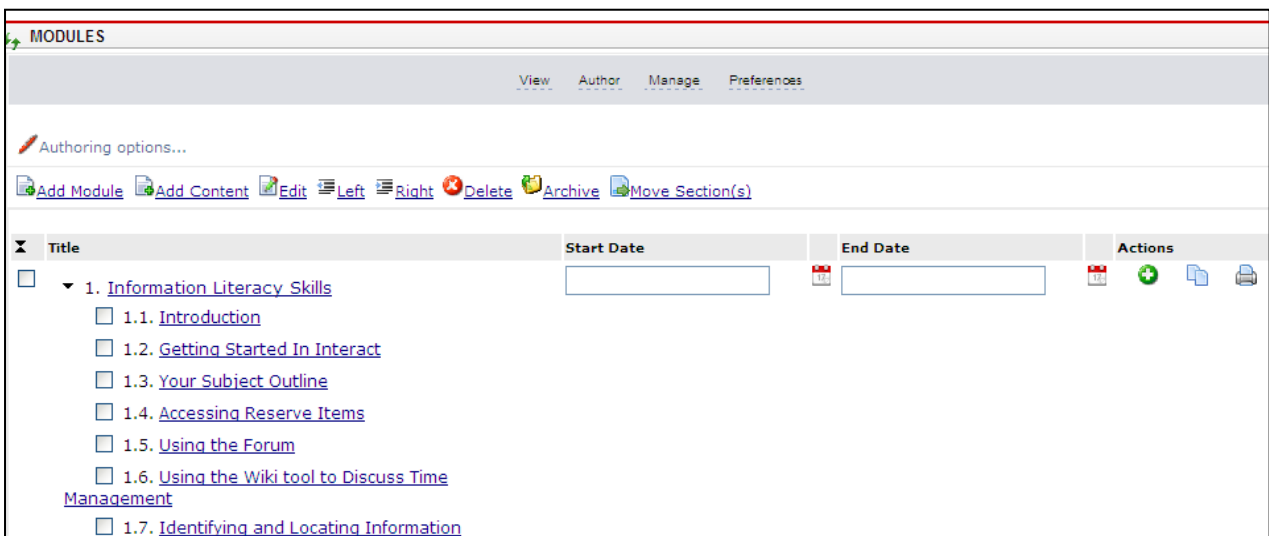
MODULES

View Author Manage Preferences

Authoring options...

Add Module Add Content Edit Left Right Delete Archive Move Section(s)

| Title | Start Date | End Date | Actions |
|---|---|---|---|
| 1. Information Literacy Skills | | | |
| 1.1. Introduction | | | |
| 1.2. Getting Started In Interact | | | |
| 1.3. Your Subject Outline | | | |
| 1.4. Accessing Reserve Items | | | |
| 1.5. Using the Forum | | | |
| 1.6. Using the Wiki tool to Discuss Time Management | | | |
| 1.7. Identifying and Locating Information | | | |